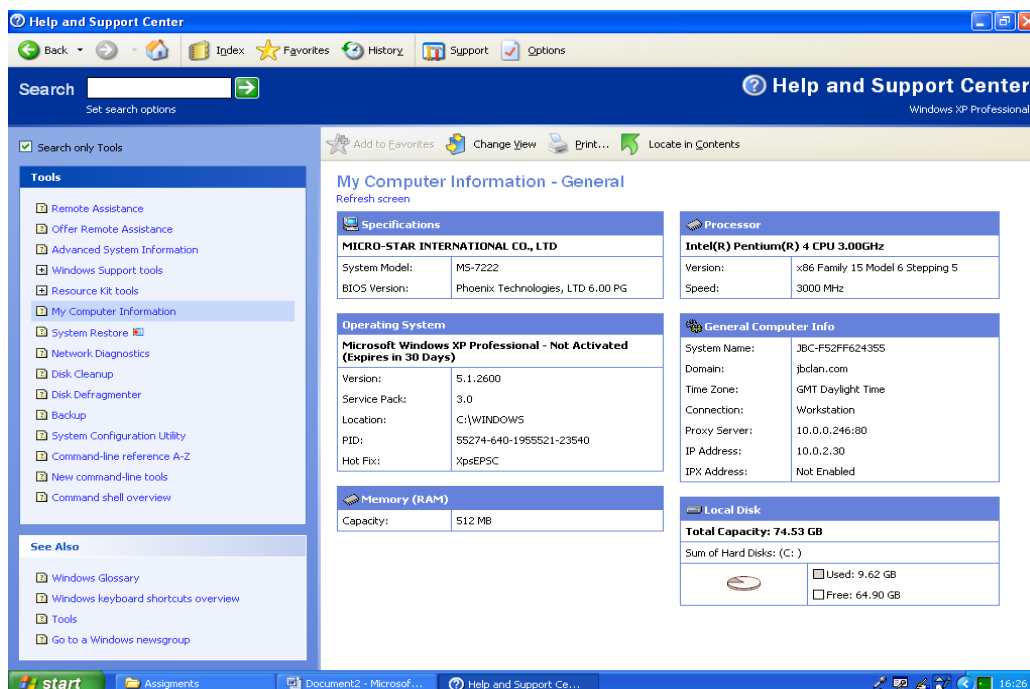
Help and Support Center

Back Index Favorites History Support Options

Search
Set search options

Help and Support Center
Windows XP Professional

Search only Tools

Add to Favorites Change View Print... Locate in Contents

Tools

Remote Assistance
Offer Remote Assistance
Advanced System Information
Windows Support tools
Resource Kit tools
My Computer Information
System Restore
Network Diagnostics
Disk Cleanup
Disk Defragmenter
Backup
System Configuration Utility
Command-line reference A-Z
New command-line tools
Command shell overview

See Also

Windows Glossary
Windows keyboard shortcuts overview
Tools
Go to a Windows newsgroup

My Computer Information - General
Refresh screen

Specifications
MICRO-STAR INTERNATIONAL CO., LTD

| System Model: | MS-7222 |
|---|---|
| BIOS Version: | Phoenix Technologies, LTD 6.00 PG |

Operating System
Microsoft Windows XP Professional - Not Activated (Expires in 30 Days)

| Version: | 5.1.2600 |
|---|---|
| Service Pack: | 3.0 |
| Location: | C:\WINDOWS |
| PID: | 55274-640-1955521-23540 |
| Hot Fix: | XpsEPSC |

Memory (RAM)

| Capacity: | 512 MB |
|---|---|

Processor
Intel(R) Pentium(R) 4 CPU 3.00GHz

| Version: | x86 Family 15 Model 6 Stepping 5 |
|---|---|
| Speed: | 3000 MHz |

General Computer Info

| System Name: | JBC-F52FF624355 |
|---|---|
| Domain: | jbclan.com |
| Time Zone: | GMT Daylight Time |
| Connection: | Workstation |
| Proxy Server: | 10.0.0.246:80 |
| IP Address: | 10.0.2.30 |
| IPX Address: | Not Enabled |

Local Disk
Total Capacity: 74.53 GB
Sum of Hard Disks: (C: )
Used: 9.62 GB
Free: 64.90 GB

start Assigments Document2 - Microsof... Help and Support Ce... 16:26